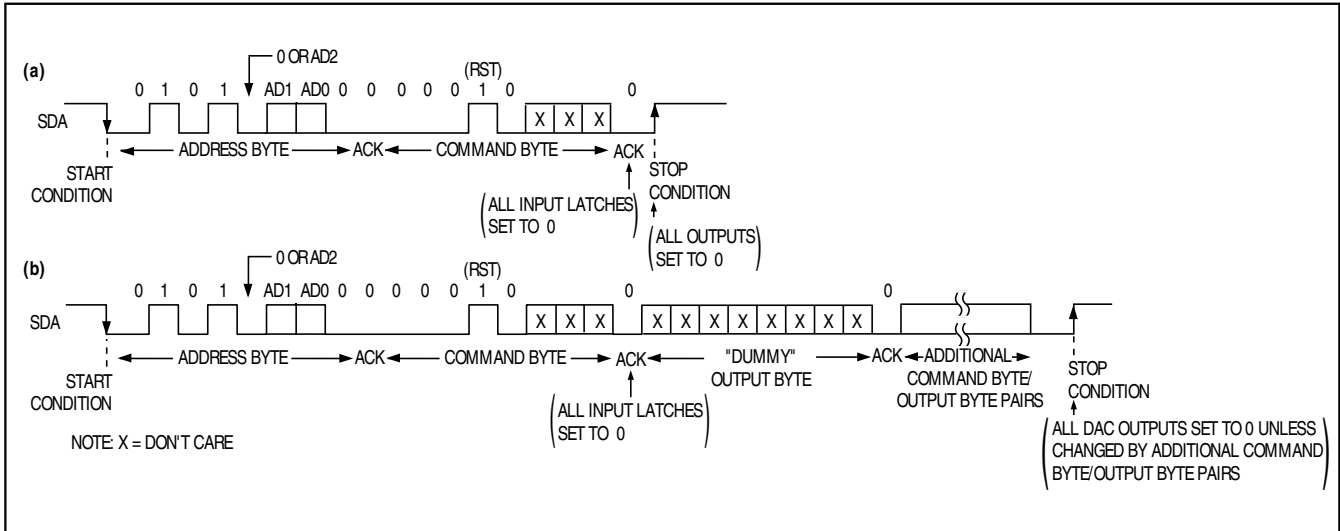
(a)

0 OR AD2

0 1 0 1 AD1 AD0 0 0 0 0 0 (RST) 1 0 X X X 0

SDA

START CONDITION

ADDRESS BYTE ACK COMMAND BYTE ACK

STOP CONDITION

ALL INPUT LATCHES SET TO 0

ALL OUTPUTS SET TO 0

(b)

0 OR AD2

0 1 0 1 AD1 AD0 0 0 0 0 0 (RST) 1 0 X X X 0 X X X X X X X X 0

SDA

START CONDITION

ADDRESS BYTE ACK COMMAND BYTE ACK "DUMMY" OUTPUT BYTE ACK ADDITIONAL COMMAND BYTE/ OUTPUT BYTE PAIRS

STOP CONDITION

ALL INPUT LATCHES SET TO 0

NOTE: X = DON'T CARE

ALL DAC OUTPUTS SET TO 0 UNLESS CHANGED BY ADDITIONAL COMMAND BYTE/OUTPUT BYTE PAIRS